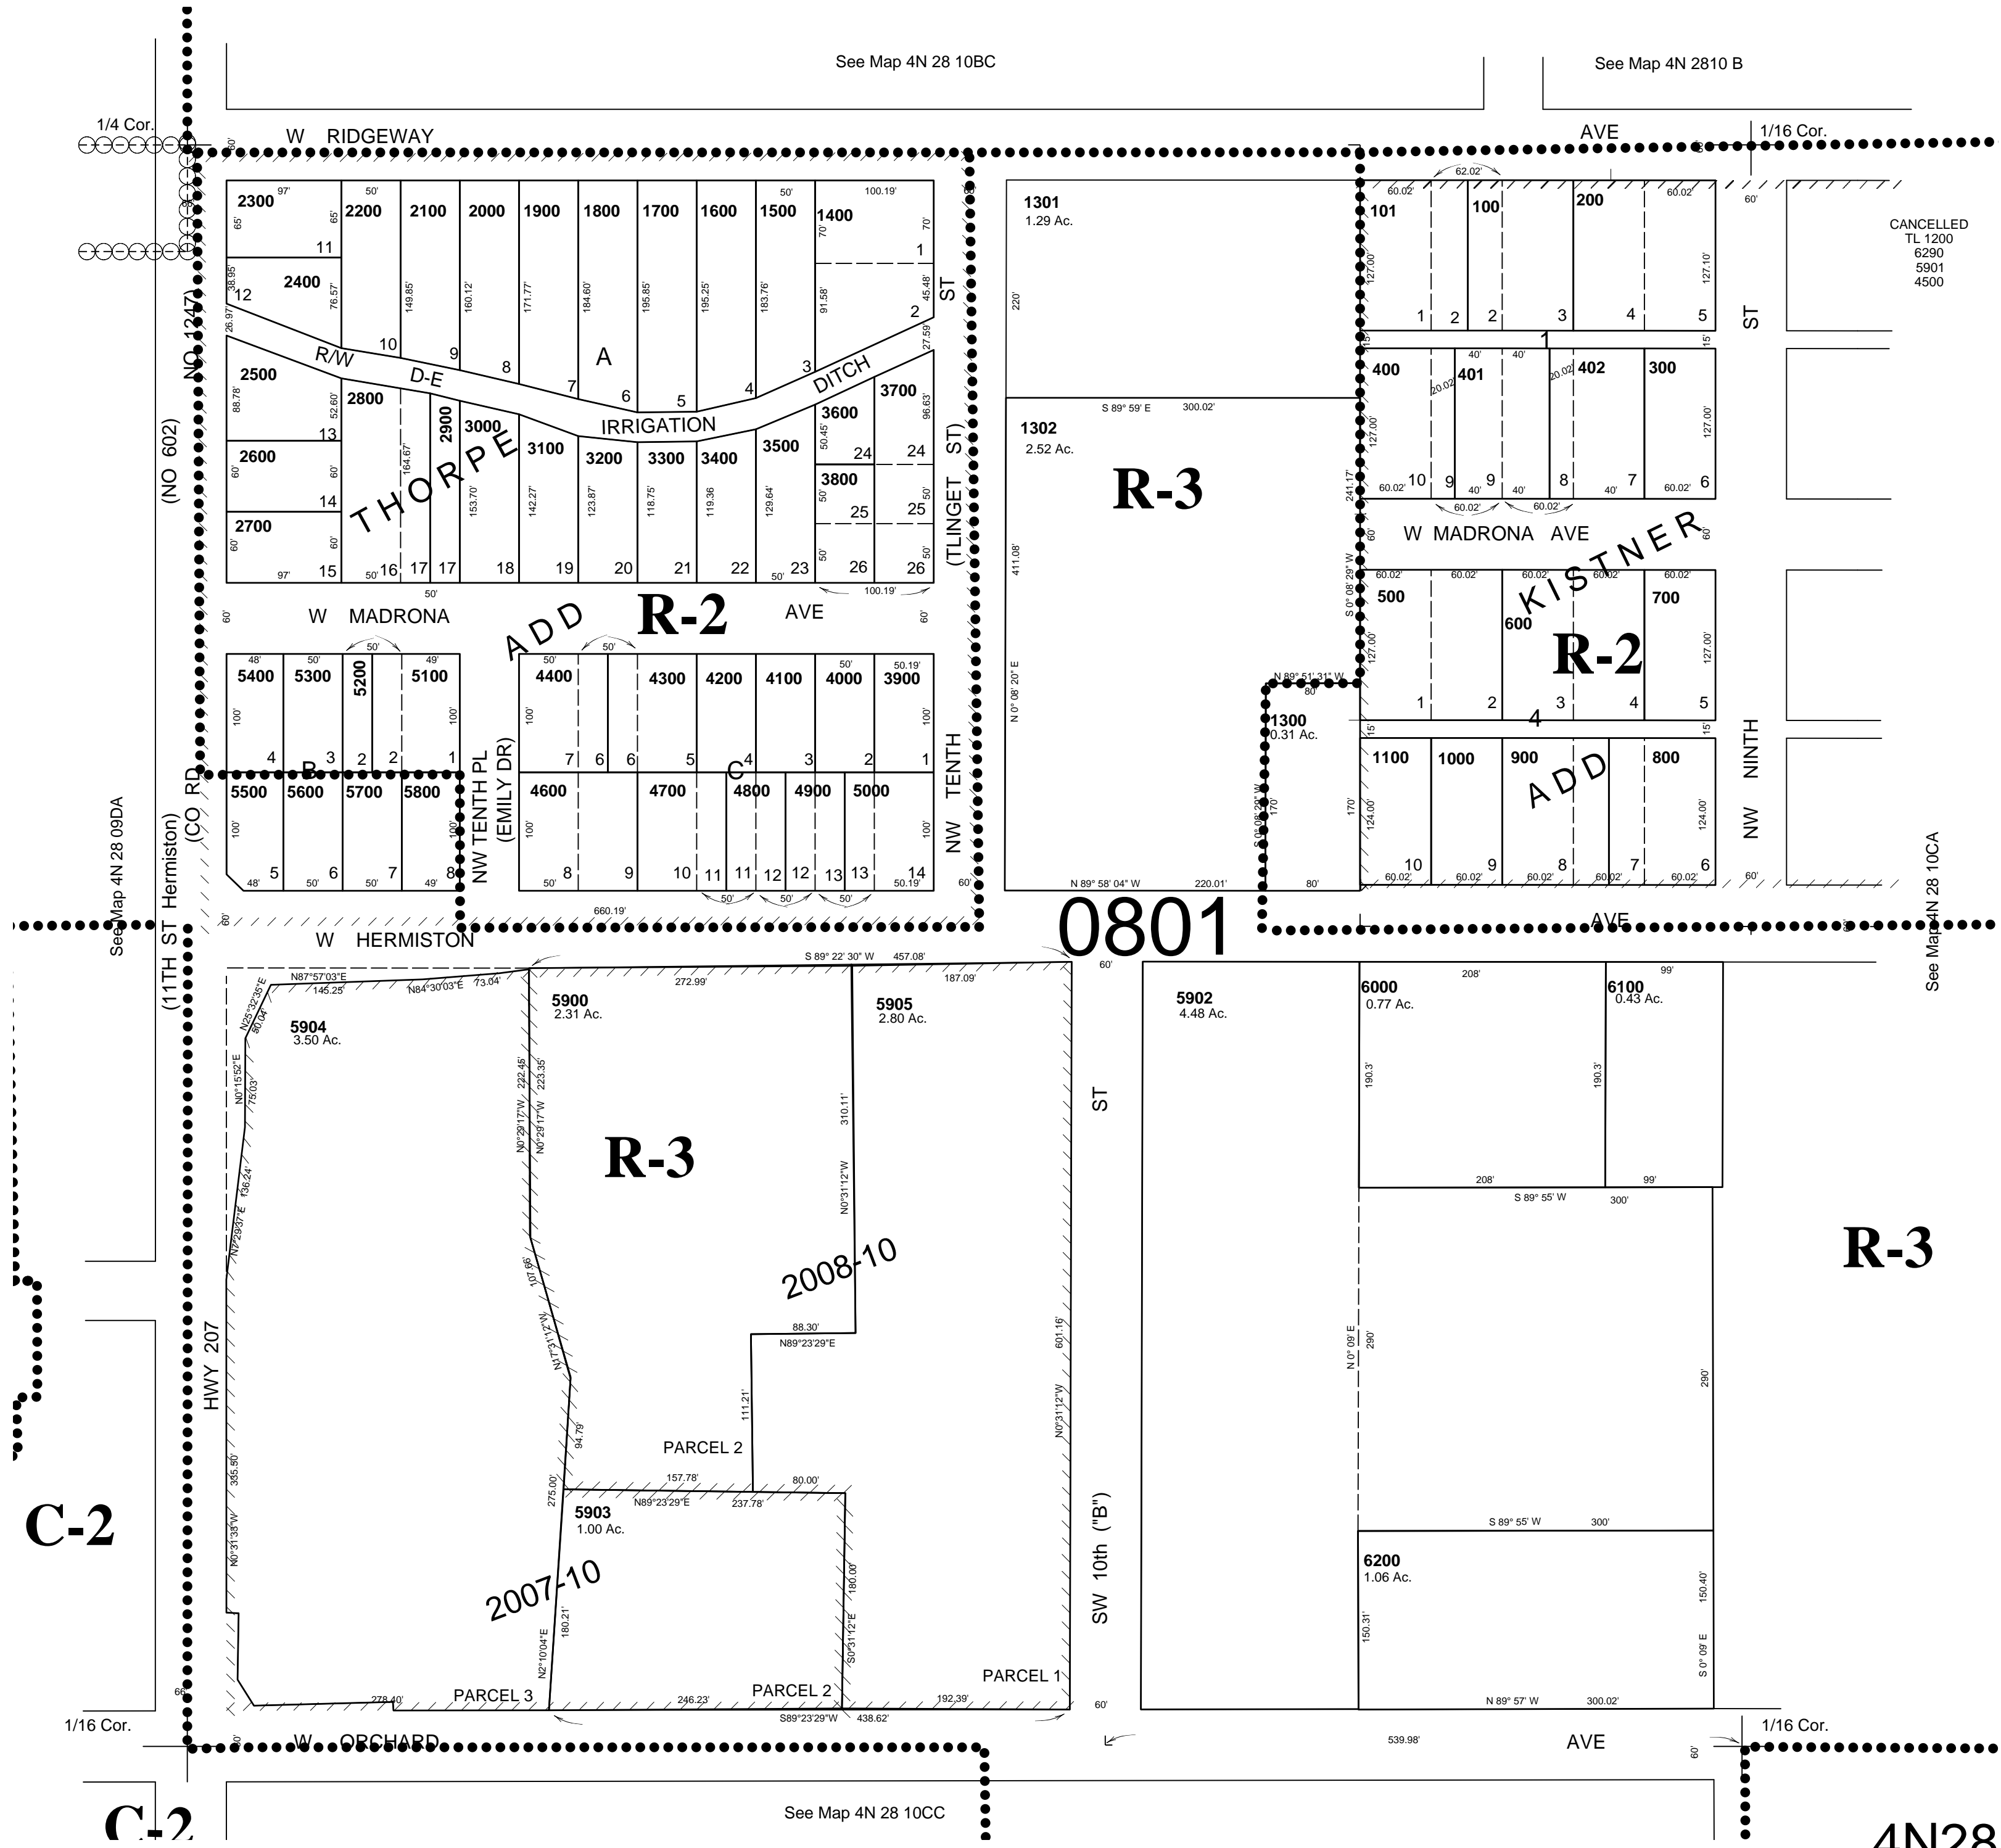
See Map 4N 28 10BC

See Map 4N 2810 B

1/4 Cor.

W RIDGEWAY

AVE

1/16 Cor.

2300 2200 2100 2000 1900 1800 1700 1600 1500 1400

11 12 2400 1 2

R/W D-E IRRIGATION DITCH

10 9 8 7 6 5 4 3 A

2500 2800 2900 3000 3100 3200 3300 3400 3500 3600 3700

13 24 24

2600 3800

14 25 25

2700

THORPE ADD

15 16 17 17 18 19 20 21 22 23 26 26

(NO 602)

(NO 1247)

(TLINGET ST)

ST

W MADRONA

AVE

R-2

5400 5300 5200 5100 4400 4300 4200 4100 4000 3900

4 3 2 2 1 7 6 6 5 4 3 2 1

B C

5500 5600 5700 5800 4600 4700 4800 4900 5000

5 6 7 8 8 9 10 11 11 12 12 13 13 14

NW TENTH PL (EMILY DR)

NW TENTH

(CO RD)

(11TH ST Hermiston)

See Map 4N 28 09DA

W HERMISTON

1301
1.29 Ac.

1302
2.52 Ac.

R-3

1300
0.31 Ac.

0801

101 100 200

1 2 2 3 4 5

1

400 401 402 300

10 9 9 8 7 6

W MADRONA AVE

KISTNER ADD

500 600 700

R-2

1 2 3 4 5

4

1100 1000 900 800

10 9 8 7 6

NW NINTH

ST

AVE

CANCELLED
TL 1200
6290
5901
4500

See Map 4N 28 10CA

5904
3.50 Ac.

5900
2.31 Ac.

5905
2.80 Ac.

R-3

2008-10

PARCEL 2

5903
1.00 Ac.

2007-10

PARCEL 3 PARCEL 2 PARCEL 1

HWY 207

C-2

SW 10th ("B") ST

5902
4.48 Ac.

6000
0.77 Ac.

6100
0.43 Ac.

R-3

6200
1.06 Ac.

1/16 Cor.

W ORCHARD

AVE

1/16 Cor.

See Map 4N 28 10CC

C-2

4N28